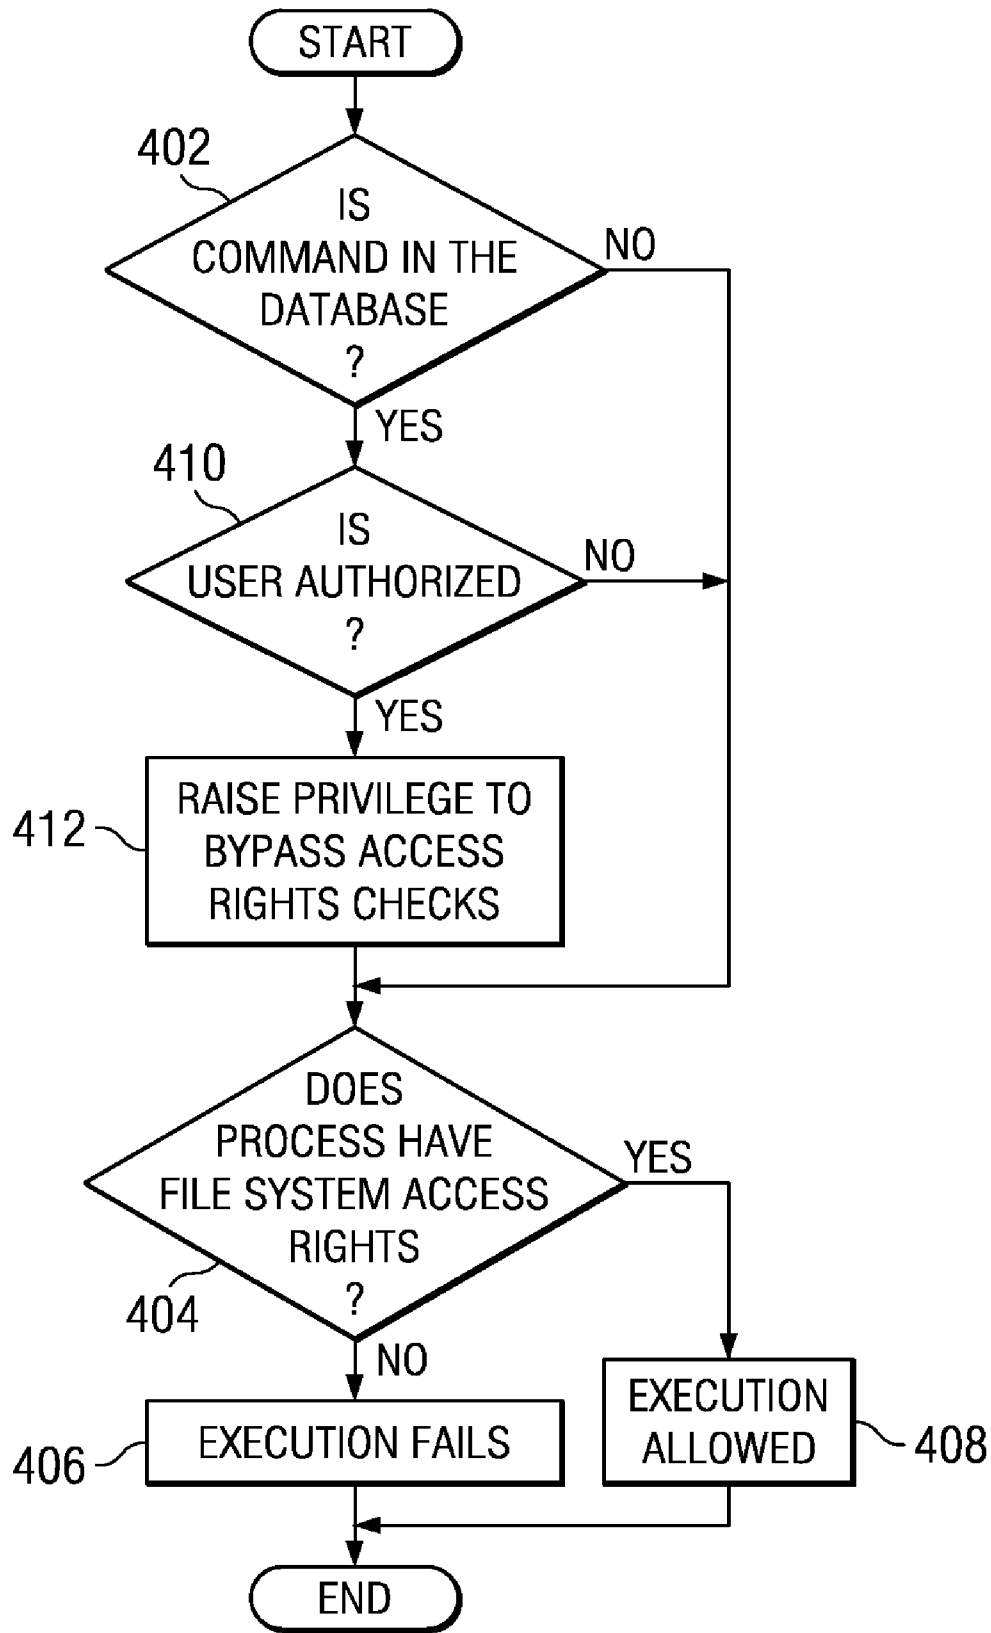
START

402

IS COMMAND IN THE DATABASE ?

NO

YES

410

IS USER AUTHORIZED ?

NO

YES

412

RAISE PRIVILEGE TO BYPASS ACCESS RIGHTS CHECKS

DOES PROCESS HAVE FILE SYSTEM ACCESS RIGHTS ?

YES

404

NO

EXECUTION ALLOWED

408

406

EXECUTION FAILS

END